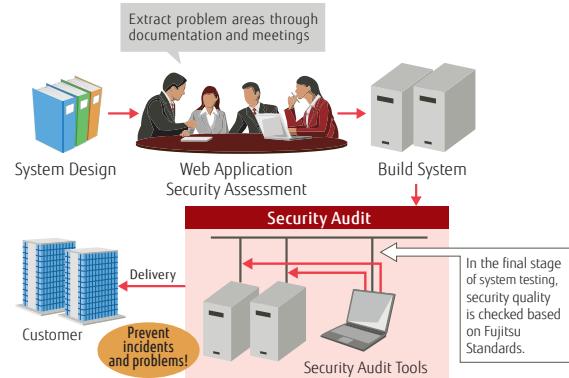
Extract problem areas through documentation and meetings

System Design

Web Application Security Assessment

Build System

Security Audit

In the final stage of system testing, security quality is checked based on Fujitsu Standards.

Delivery

Customer

Prevent incidents and problems!

Security Audit Tools